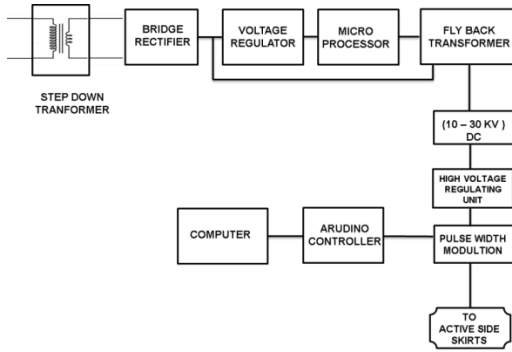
BRIDGE RECTIFIER

VOLTAGE REGULATOR

MICRO PROCESSOR

FLY BACK TRANSFORMER

STEP DOWN TRANFORMER

(10 – 30 KV ) DC

HIGH VOLTAGE REGULATING UNIT

COMPUTER

ARUDINO CONTROLLER

PULSE WIDTH MODULTION

TO ACTIVE SIDE SKIRTS